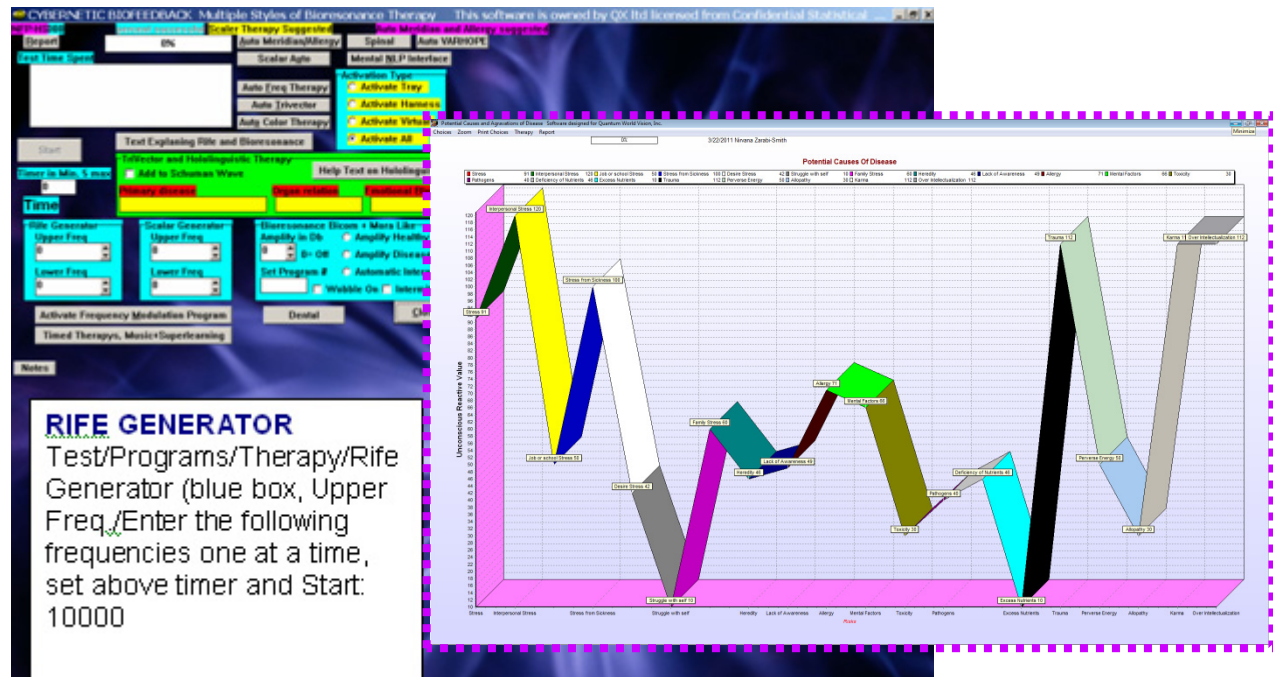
CYBERNETIC BIOFEEDBACK Multiple Styles of Bioresonance Therapy This software is owned by QX ltd licensed from Confidential Statistical

Scaler Therapy Suggested
Auto Meridian and Allergy suggested

Report
0%
Auto Meridian/Allergy
Spinal
Auto VARHOPE
Test Time Speed
Scalar Agte
Mental NLP Interface
Auto Freq Therapy
Activation Type
Activate Tray
Auto Trivector
Activate Harness
Auto Color Therapy
Activate Virtual
Activate All
Start
Text Explaning Rife and Bioresonance
Trivector and Hololinguistic Therapy
Add to Schuman Wave
Help Text on Hololingu
Timer in Min. 5 max
0
Primary disease
Organ relation
Emotional
Time
Rife Generator
Upper Freq
0
Lower Freq
0
Scalar Generator
Upper Freq
0
Lower Freq
0
Bioresonance Bicom + Mora Like
Amplify in Db
0
0= Off
Amplify Health
Amplify Disease
Set Program #
Automatic Inter
Wobble On
Inter
Activate Frequency Modulation Program
Dental
Timed Therapys, Music+Superlearning
Notes

RIFE GENERATOR
Test/Programs/Therapy/Rife Generator (blue box, Upper Freq./Enter the following frequencies one at a time, set above timer and Start:
10000

Potential Causes and Aggravations of Disease Software designed for Quantum World Vision, Inc.
Choices Zoom Print Choices Therapy Report
Minimize
0%
3/22/2011 Nirvana Zarabi-Smith
Potential Causes Of Disease
Stress 91 Interpersonal Stress 120 Job or school Stress 58 Stress from Sickness 100 Desire Stress 42 Struggle with self 10 Family Stress 60 Heredity 46 Lack of Awareness 49 Allergy 71 Mental Factors 66 Toxicity 30
Pathogens 40 Deficiency of Nutrients 46 Excess Nutrients 10 Trauma 112 Perverse Energy 53 Allopathy 30 Karma 112 Over Intellectualization 112
Unconscious Reactive Value
Stress 91
Interpersonal Stress 120
Job or school Stress 58
Stress from Sickness 103
Desire Stress 42
Struggle with self 10
Family Stress 60
Heredity 46
Lack of Awareness 49
Allergy 71
Mental Factors 66
Toxicity 30
Pathogens 40
Deficiency of Nutrients 46
Excess Nutrients 10
Trauma 112
Perverse Energy 53
Allopathy 30
Karma 112
Over Intellectualization 112
Stress Interpersonal Stress Stress from Sickness Struggle with self Heredity Lack of Awareness Allergy Mental Factors Toxicity Pathogens Excess Nutrients Trauma Perverse Energy Allopathy Karma Over Intellectualization
Roots